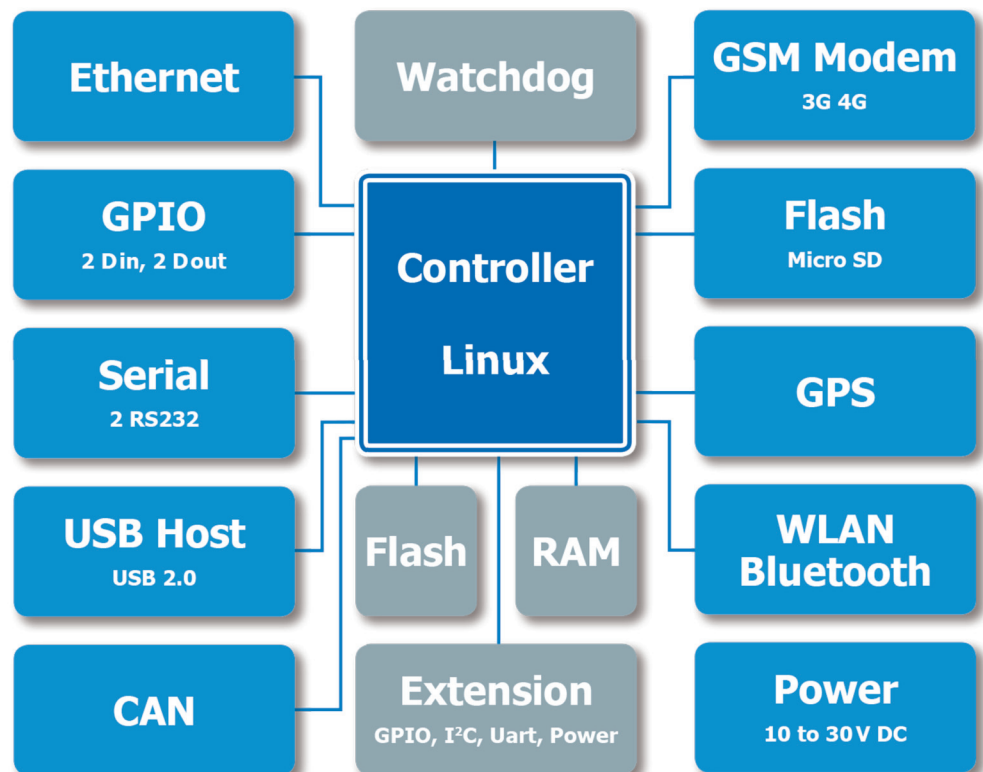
Ethernet

Watchdog

GSM Modem
3G 4G

GPIO
2 Din, 2 Dout

Controller

Linux

Flash
Micro SD

Serial
2 RS232

GPS

USB Host
USB 2.0

Flash

RAM

WLAN
Bluetooth

CAN

Extension
GPIO, $I^2C$, Uart, Power

Power
10 to 30 V DC